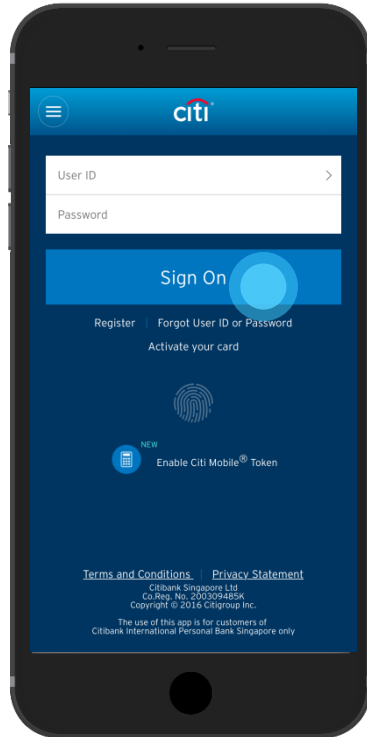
citi

User ID

Password

Sign On

Register | Forgot User ID or Password

Activate your card

NEW

Enable Citi Mobile® Token

Terms and Conditions | Privacy Statement

Citibank Singapore Ltd
Co.Reg. No. 200309485K
Copyright © 2016 Citigroup Inc.

The use of this app is for customers of
Citibank International Personal Bank Singapore only